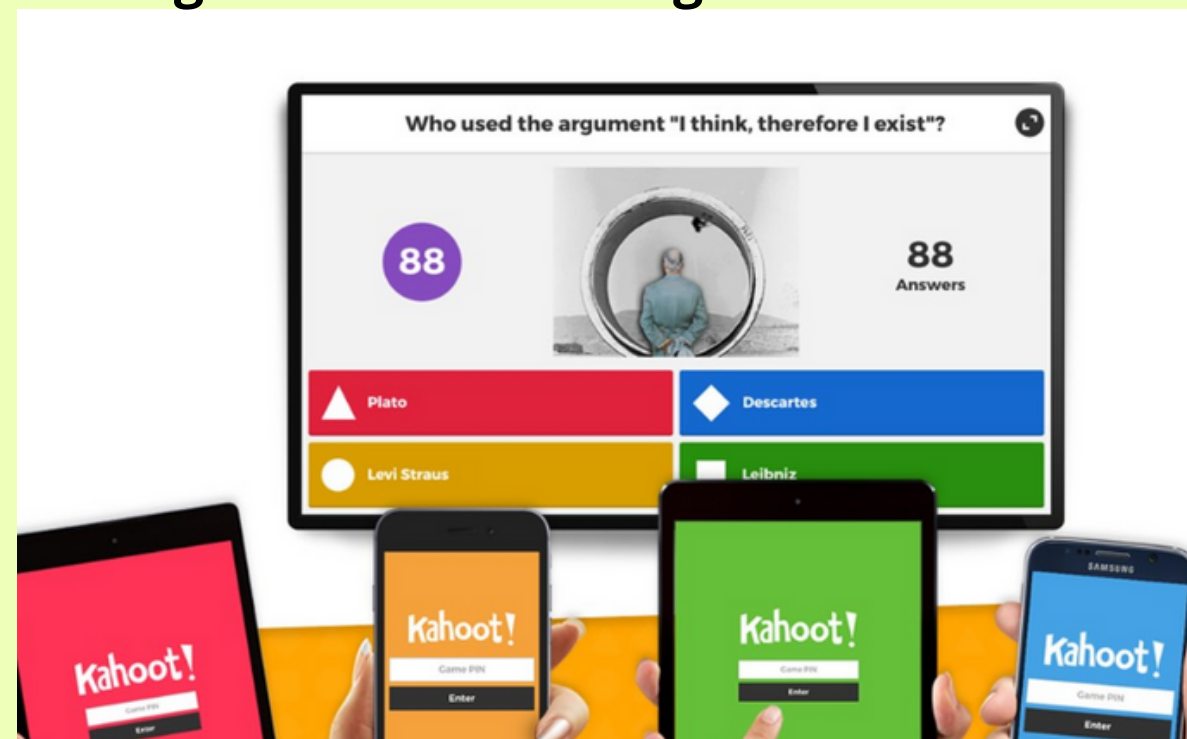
Who used the argument "I think, therefore I exist"?

88

88
Answers

Plato

Descartes

Levi Straus

Leibniz

Kahoot!
Game PIN
Enter

Kahoot!
Game PIN
Enter

Kahoot!
Game PIN
Enter

SAMSUNG
Kahoot!
Game PIN
Enter